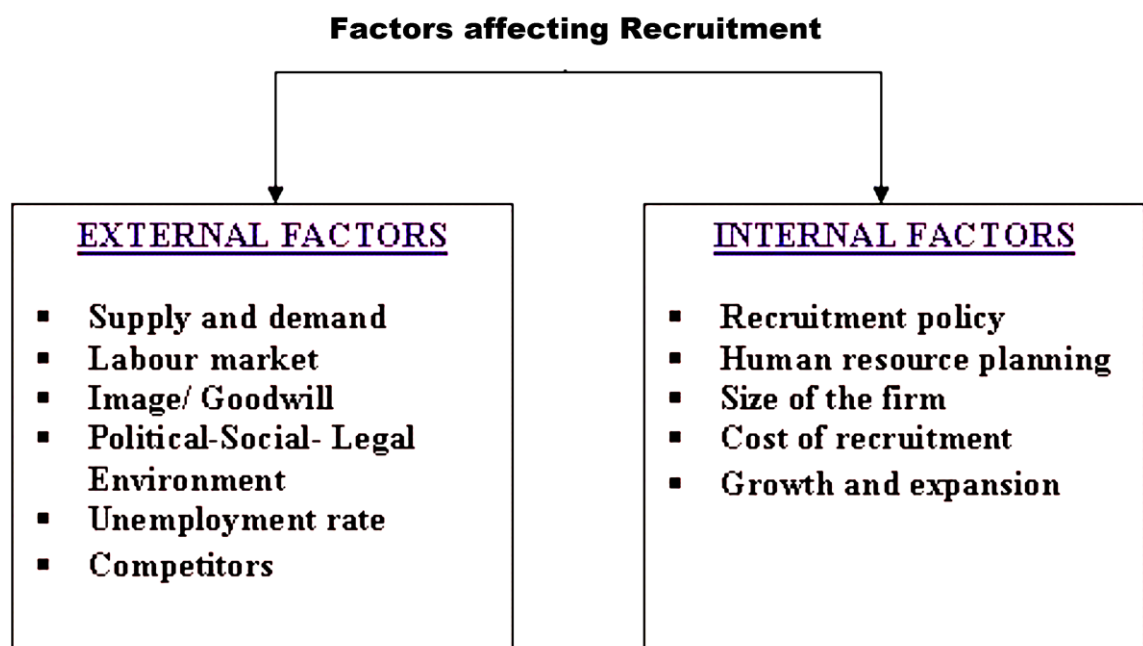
Factors affecting Recruitment

EXTERNAL FACTORS

- Supply and demand
- Labour market
- Image/ Goodwill
- Political-Social- Legal Environment
- Unemployment rate
- Competitors

INTERNAL FACTORS

- Recruitment policy
- Human resource planning
- Size of the firm
- Cost of recruitment
- Growth and expansion